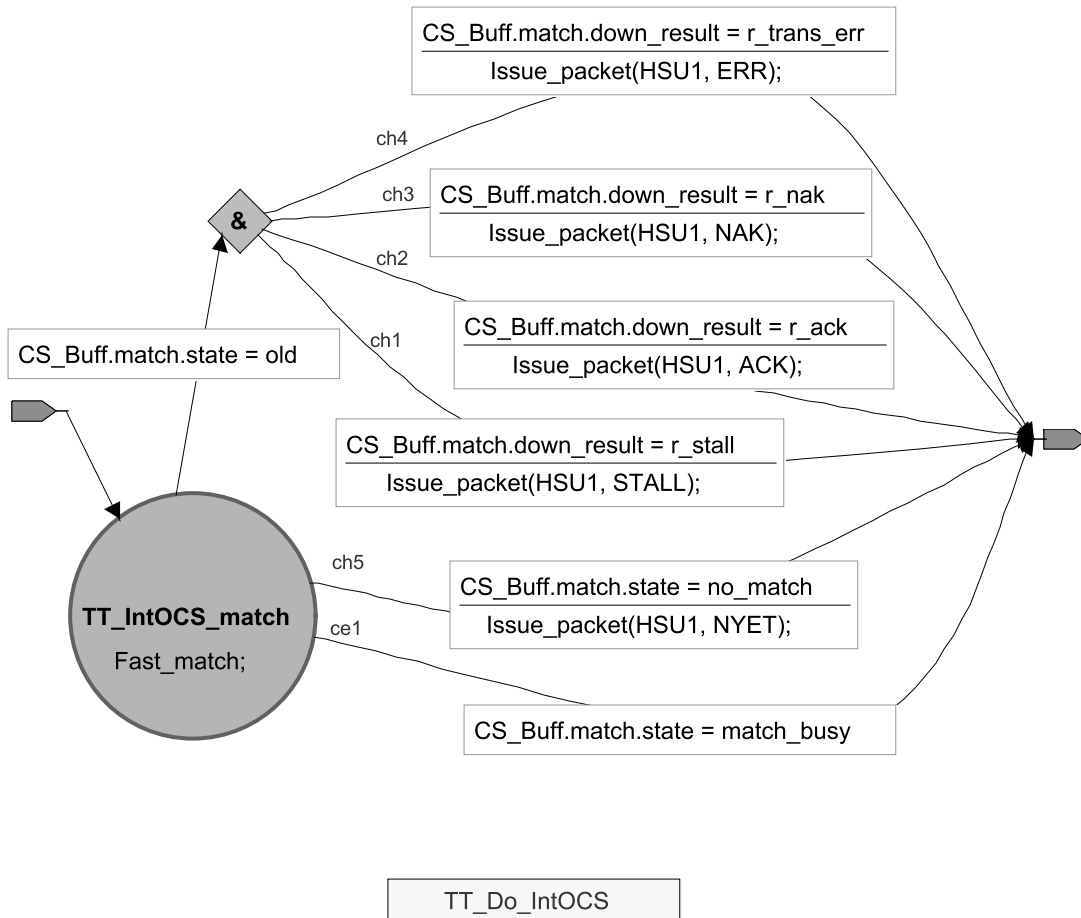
CS_Buff.match.down_result = r_trans_err
Issue_packet(HSU1, ERR);

ch4

ch3

CS_Buff.match.down_result = r_nak
Issue_packet(HSU1, NAK);

&

ch2

CS_Buff.match.down_result = r_ack
Issue_packet(HSU1, ACK);

CS_Buff.match.state = old

ch1

CS_Buff.match.down_result = r_stall
Issue_packet(HSU1, STALL);

ch5

CS_Buff.match.state = no_match
Issue_packet(HSU1, NYET);

TT_IntOCS_match
Fast_match;

ce1

CS_Buff.match.state = match_busy

TT_Do_IntOCS